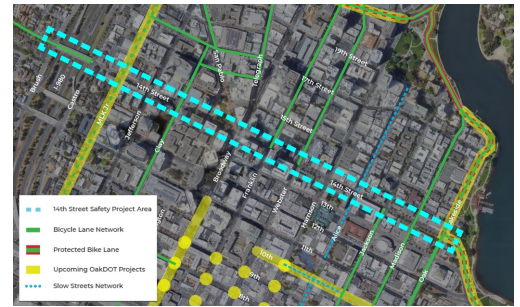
Brush
Castro
Jefferson
MLK Jr
San Pablo
Telegraph
19th Street
17th Street
14th Street
15th Street
14th Street
Clay
Broadway
Franklin
Webster
Harrison
Alice
Jackson
Madison
Oak
Lakeside
11th
10th
13th
12th
14th Street Safety Project Area
Bicycle Lane Network
Protected Bike Lane
Upcoming OakDOT Projects
Slow Streets Network